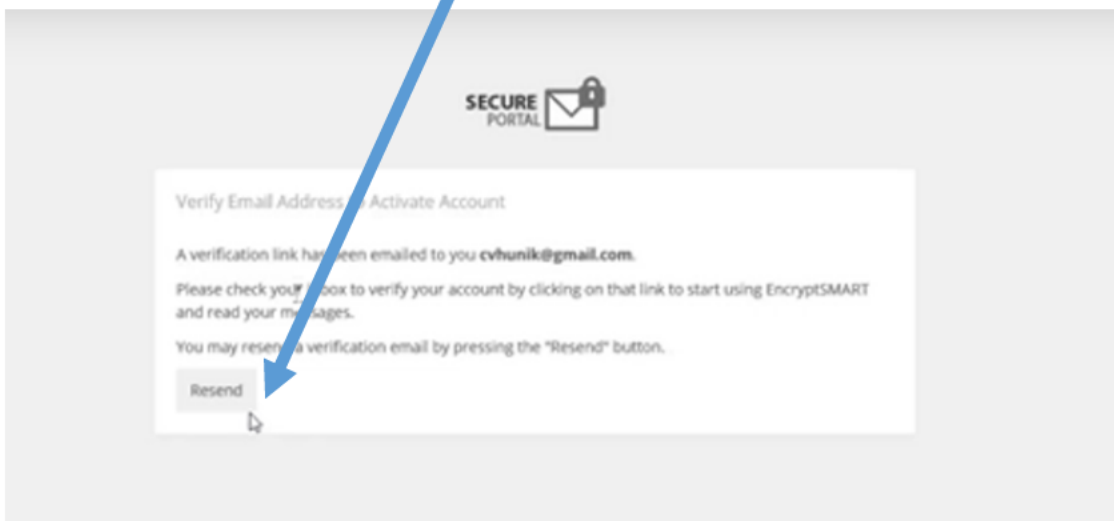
SECURE PORTAL

Verify Email Address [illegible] Activate Account

A verification link ha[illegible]een emailed to you **cvhunik@gmail.com**.

Please check you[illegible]box to verify your account by clicking on that link to start using EncryptSMART and read your m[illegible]ages.

You may resen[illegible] verification email by pressing the "Resend" button.

Resend